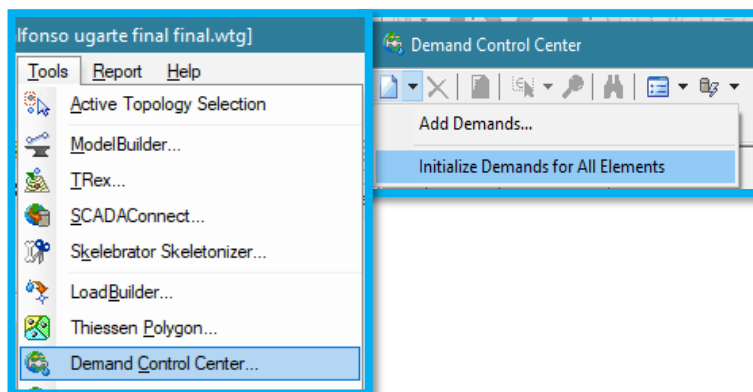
lfonso ugarte final final.wtg]

Tools Report Help

Active Topology Selection

ModelBuilder...

TRex...

SCADAConnect...

Skelebrator Skeletonizer...

LoadBuilder...

Thiessen Polygon...

Demand Control Center...

Demand Control Center

Add Demands...

Initialize Demands for All Elements